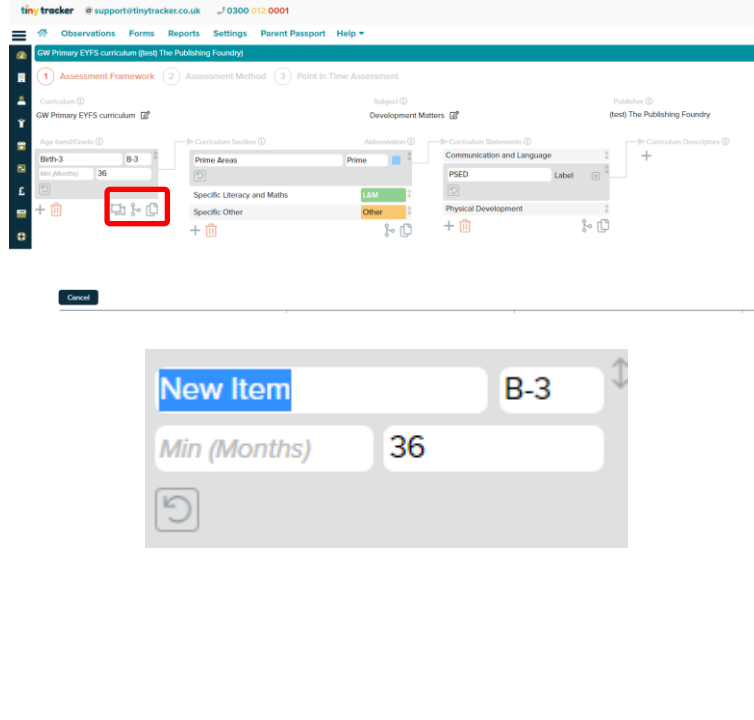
tiny tracker @ support@tinytracker.co.uk 0300 012 0001

Observations Forms Reports Settings Parent Passport Help ▾

GW Primary EYFS curriculum (test) The Publishing Foundry

1 Assessment Framework 2 Assessment Method 3 Point In Time Assessment

Curriculum
GW Primary EYFS curriculum

Subject
Development Matters

Publisher
(test) The Publishing Foundry

Age band/Grade
Birth-3 B-3
Min (Months) 36

Curriculum Section
Prime Areas Prime
Specific Literacy and Maths L&M
Specific Other Other

Abbreviation

Curriculum Statements
Communication and Language
PSED Label
Physical Development

Curriculum Descriptors

Cancel

New Item B-3
Min (Months) 36